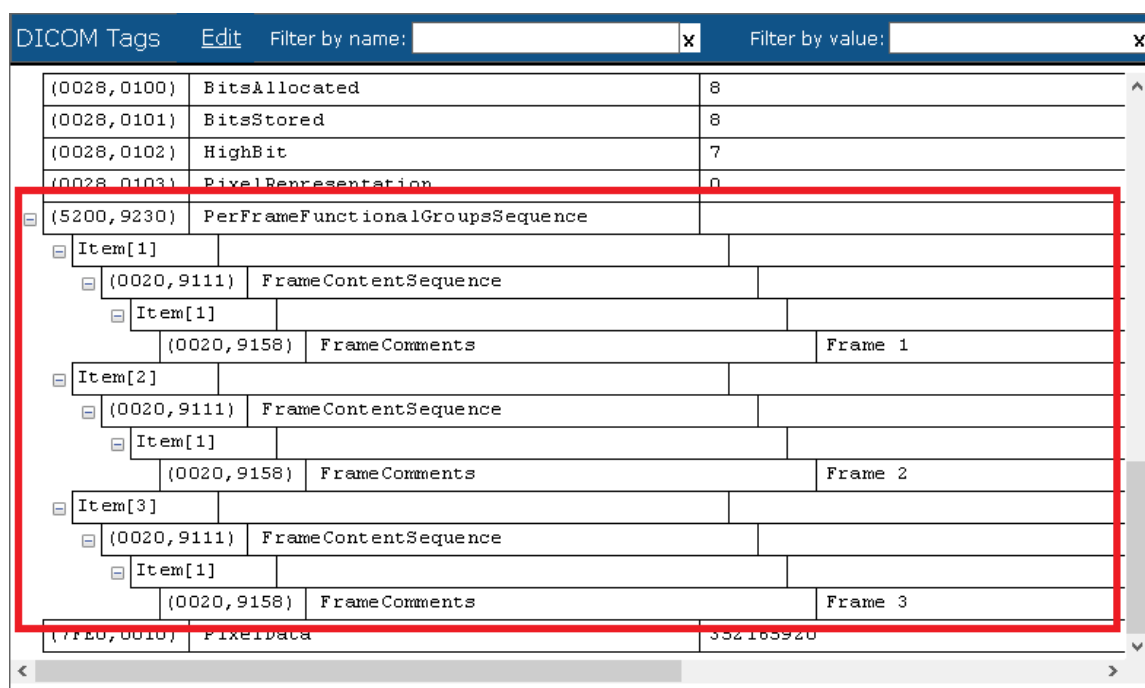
DICOM Tags Edit Filter by name: x Filter by value: x

| (0028,0100) | BitsAllocated | 8 |
|---|---|---|
| (0028,0101) | BitsStored | 8 |
| (0028,0102) | HighBit | 7 |
| (0028,0103) | PixelRepresentation | 0 |
| (5200,9230) | PerFrameFunctionalGroupsSequence | |
| Item[1] | | |
| (0020,9111) | FrameContentSequence | |
| Item[1] | | |
| (0020,9158) | FrameComments | Frame 1 |
| Item[2] | | |
| (0020,9111) | FrameContentSequence | |
| Item[1] | | |
| (0020,9158) | FrameComments | Frame 2 |
| Item[3] | | |
| (0020,9111) | FrameContentSequence | |
| Item[1] | | |
| (0020,9158) | FrameComments | Frame 3 |
| (7FE0,0010) | PixelData | 332165920 |